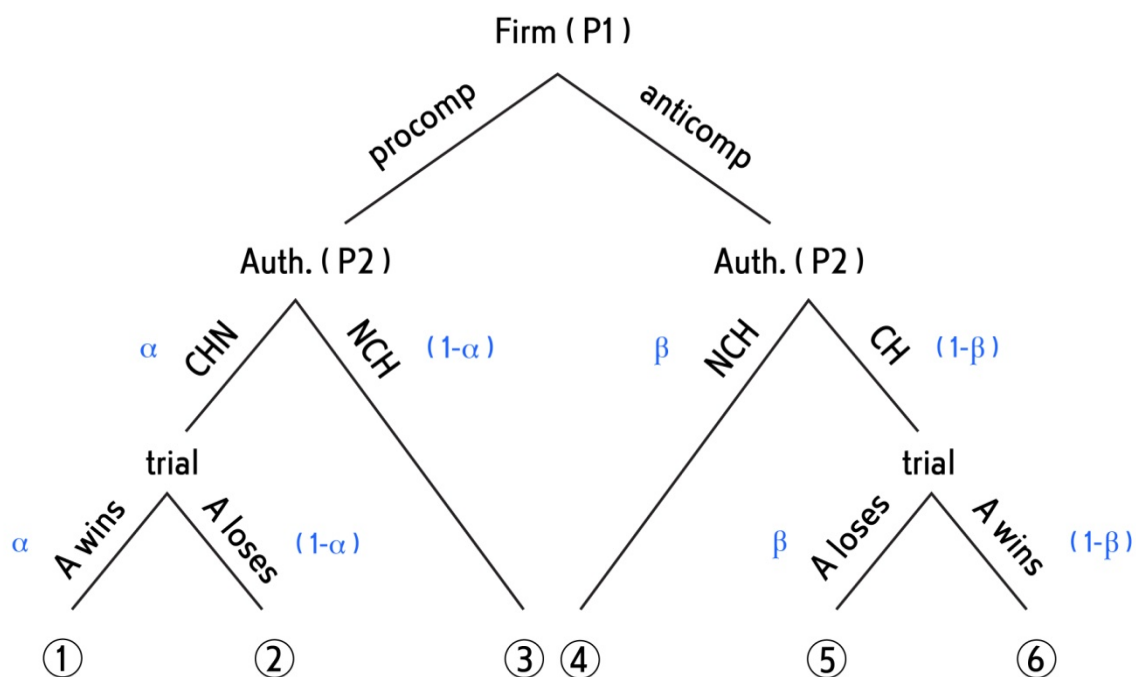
Firm ( P1 )

procomp

anticomp

Auth. ( P2 )

Auth. ( P2 )

$\alpha$ CHN

NCH $(1-\alpha)$

$\beta$ NCH

CH $(1-\beta)$

trial

trial

$\alpha$ A wins

A loses $(1-\alpha)$

$\beta$ A loses

A wins $(1-\beta)$

① ② ③ ④ ⑤ ⑥